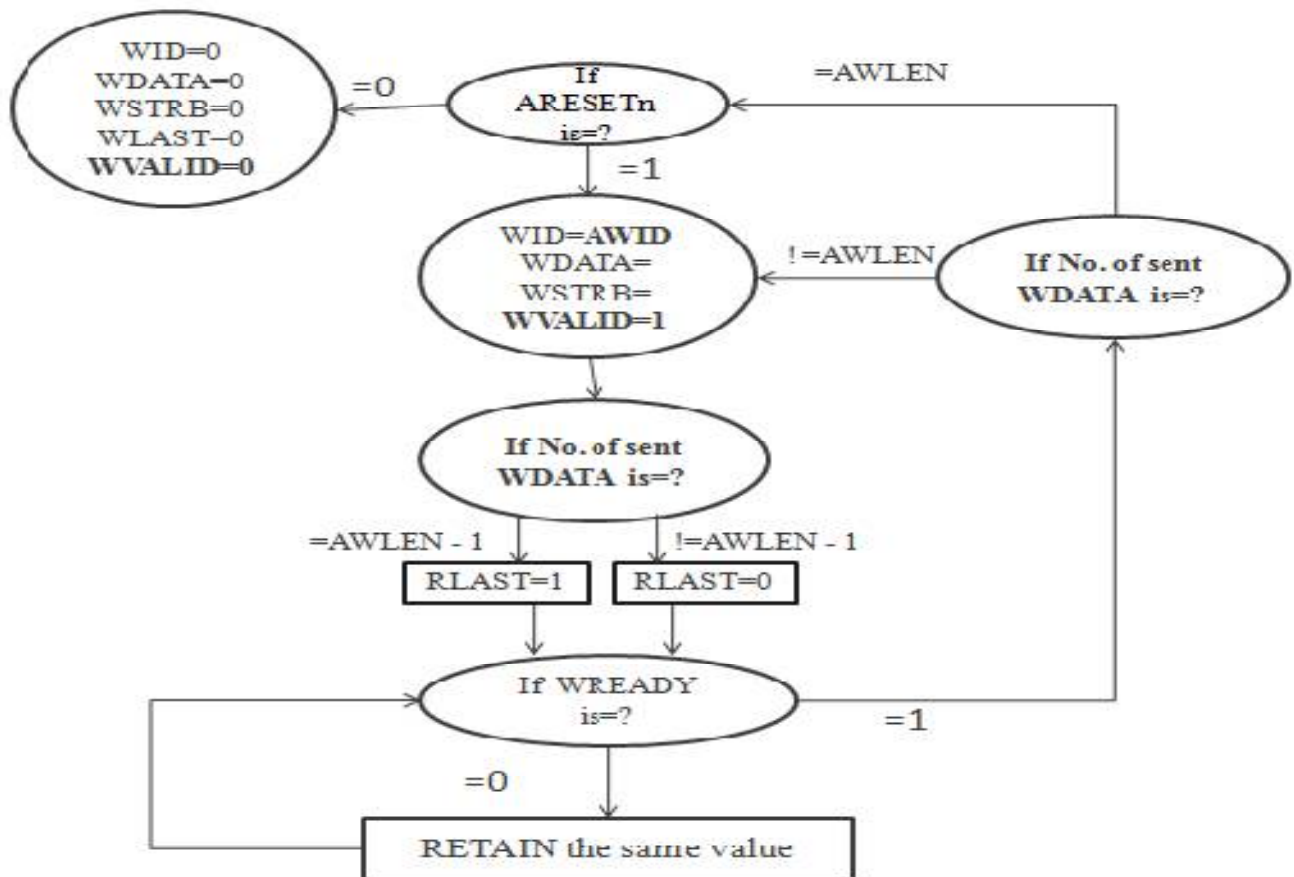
WID=0
WDATA=0
WSTRB=0
WLAST=0
WVALID=0

=0

If
ARESETn
is=?

=AWLEN

=1

WID=AWID
WDATA=
WSTRB=
WVALID=1

!=AWLEN

If No. of sent
WDATA is=?

If No. of sent
WDATA is=?

=AWLEN - 1

!=AWLEN - 1

RLAST=1

RLAST=0

If WREADY
is=?

=1

=0

RETAIN the same value